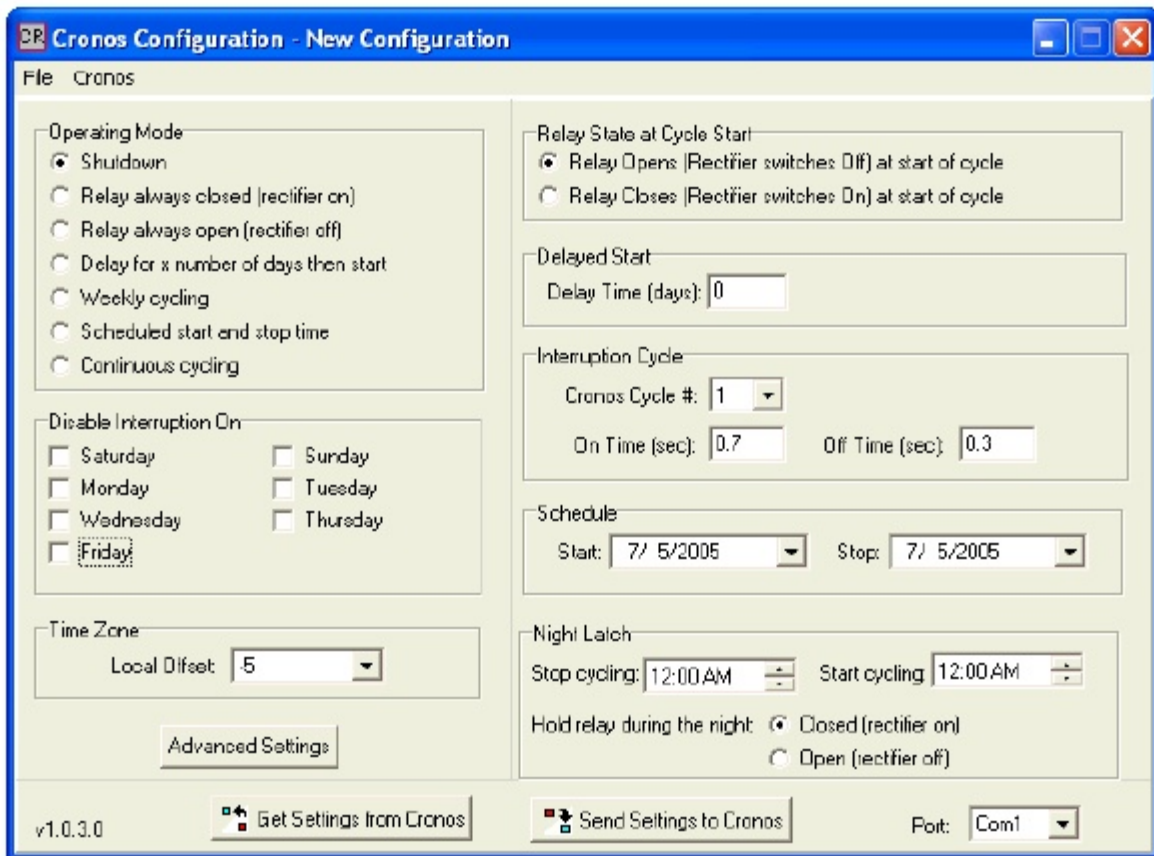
CR Cronos Configuration - New Configuration

File Cronos

Operating Mode
Shutdown
Relay always closed (rectifier on)
Relay always open (rectifier off)
Delay for x number of days then start
Weekly cycling
Scheduled start and stop time
Continuous cycling

Disable Interruption On
Saturday
Sunday
Monday
Tuesday
Wednesday
Thursday
Friday

Time Zone
Local Offset -5

Advanced Settings

Relay State at Cycle Start
Relay Opens (Rectifier switches Off) at start of cycle
Relay Closes (Rectifier switches On) at start of cycle

Delayed Start
Delay Time (days): 0

Interruption Cycle
Cronos Cycle #: 1
On Time (sec): 0.7
Off Time (sec): 0.3

Schedule
Start: 7/ 5/2005
Stop: 7/ 5/2005

Night Latch
Stop cycling: 12:00 AM
Start cycling 12:00 AM
Hold relay during the night: Closed (rectifier on)
Open (rectifier off)

v1.0.3.0
Get Settings from Cronos
Send Settings to Cronos
Port: Com1